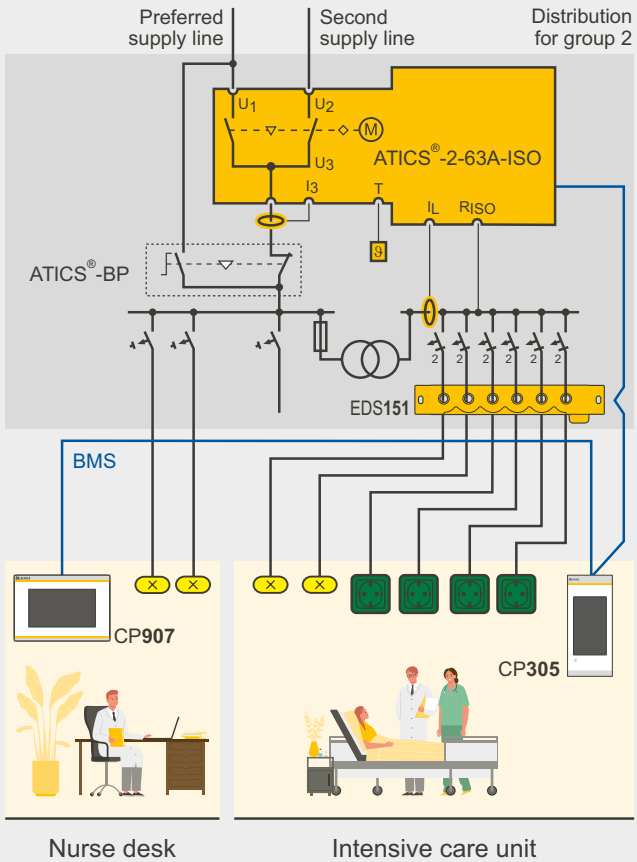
Preferred supply line

Second supply line

Distribution for group 2

$U_1$

$U_2$

M

$U_3$

ATICS®-2-63A-ISO

$I_3$

T

$I_L$

$R_{ISO}$

ϑ

ATICS®-BP

2 2 2 2 2 2

EDS151

BMS

CP907

CP305

Nurse desk

Intensive care unit